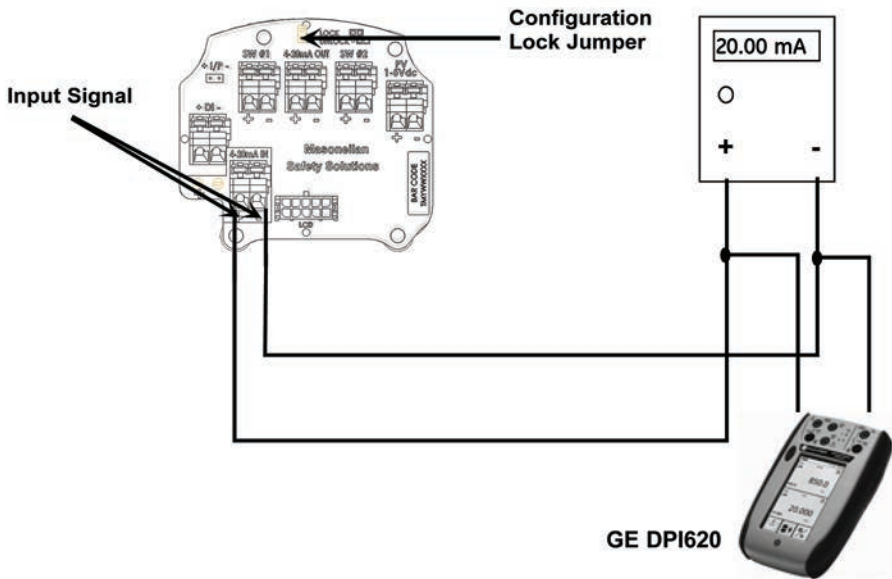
Configuration Lock Jumper

Input Signal

LOCK UNLOCK

+ I/P -

SW #1

4-20mA OUT

SW #2

PV 1-5Vdc

+ DI -

4-20mA IN

Masoneilan Safety Solutions

BAR CODE

LCD

20.00 mA

O

+

-

850.0

20.000

GE DPI620